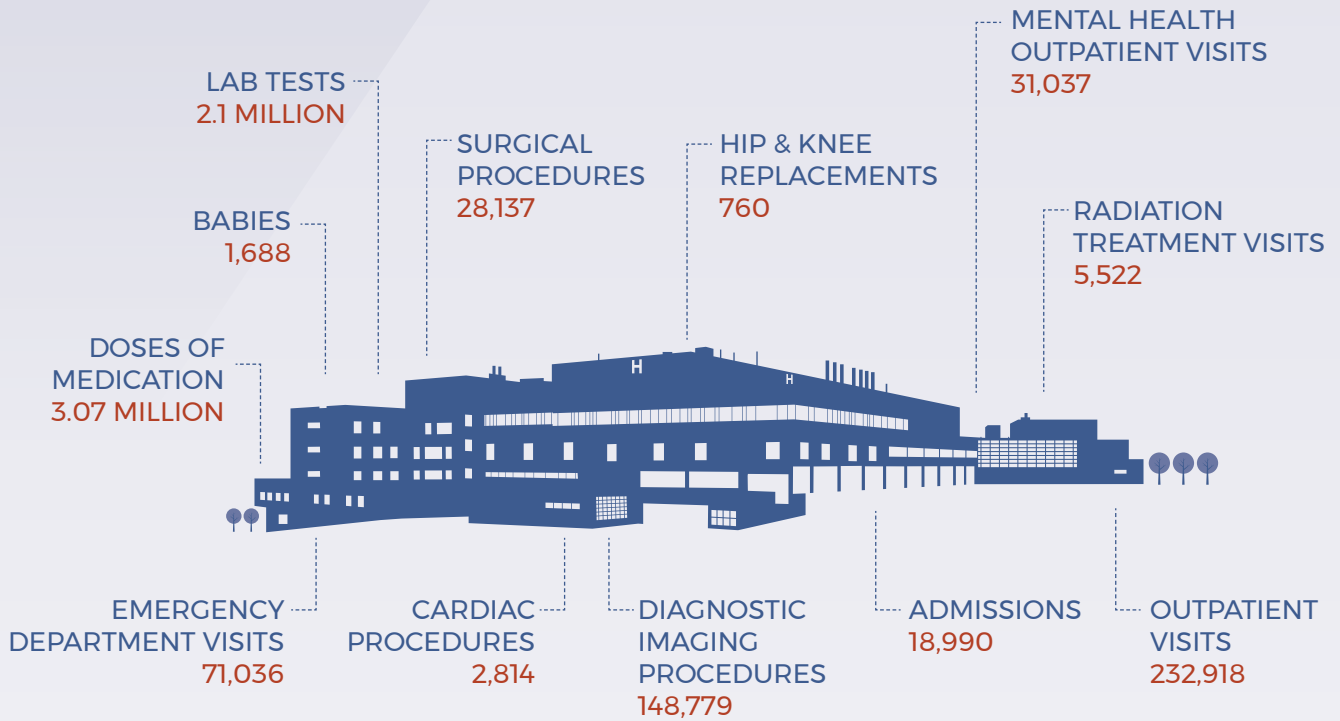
LAB TESTS
2.1 MILLION

BABIES
1,688

DOSES OF MEDICATION
3.07 MILLION

SURGICAL PROCEDURES
28,137

HIP & KNEE REPLACEMENTS
760

MENTAL HEALTH OUTPATIENT VISITS
31,037

RADIATION TREATMENT VISITS
5,522

H

H

EMERGENCY DEPARTMENT VISITS
71,036

CARDIAC PROCEDURES
2,814

DIAGNOSTIC IMAGING PROCEDURES
148,779

ADMISSIONS
18,990

OUTPATIENT VISITS
232,918